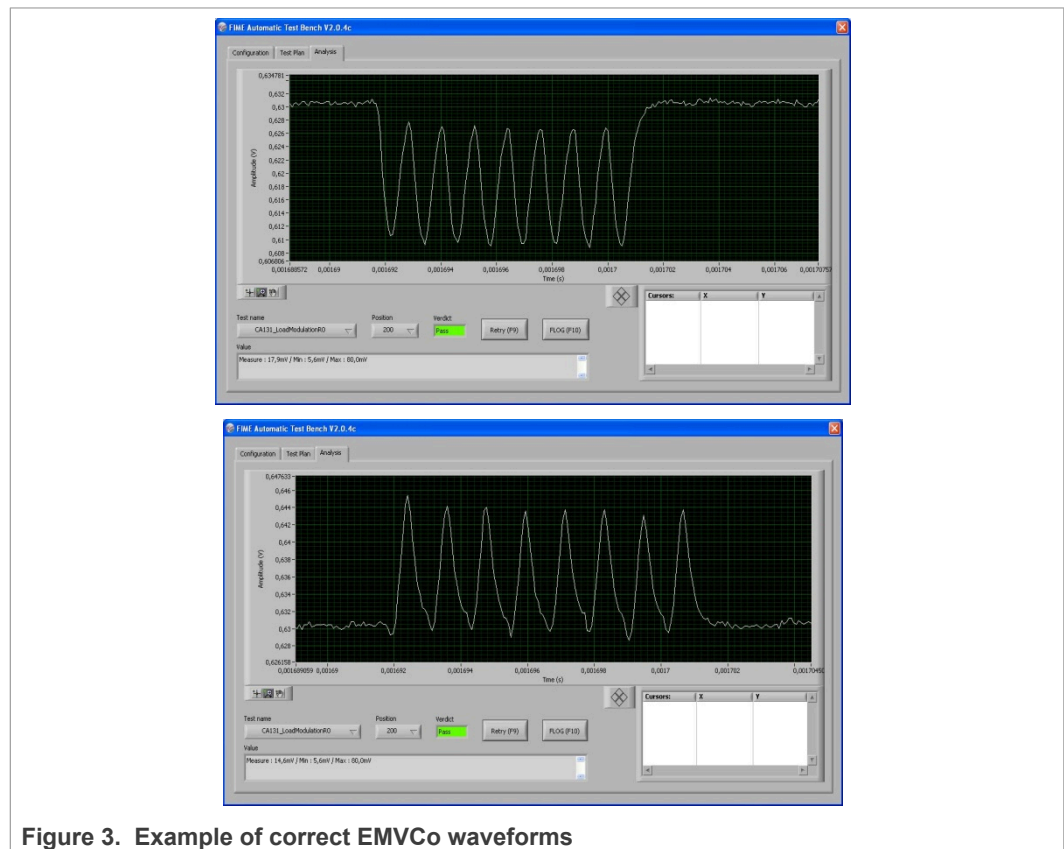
FIME Automatic Test Bench V2.0.4c

Configuration | Test Plan | Analysis

0,634781
0,632
0,63
0,628
0,626
0,624
0,622
0,62
0,618
0,616
0,614
0,612
0,61
0,608
0,606806

Amplitude (V)

0,001688572 0,00169 0,001692 0,001694 0,001696 0,001698 0,0017 0,001702 0,001704 0,001706 0,00170757

Time (s)

Cursors: X Y

Test name
CA131_LoadModulationR0

Position
200

Verdict
Pass

Retry (F9)

FLOG (F10)

Value
Measure : 17,9mV / Min : 5,6mV / Max : 80,0mV

FIME Automatic Test Bench V2.0.4c

Configuration | Test Plan | Analysis

0,647633
0,646
0,644
0,642
0,64
0,638
0,636
0,634
0,632
0,63
0,628
0,626158

Amplitude (V)

0,001689059 0,00169 0,001692 0,001694 0,001696 0,001698 0,0017 0,001702 0,00170458

Time (s)

Cursors: X Y

Test name
CA131_LoadModulationR0

Position
200

Verdict
Pass

Retry (F9)

FLOG (F10)

Value
Measure : 14,6mV / Min : 5,6mV / Max : 80,0mV

Figure 3. Example of correct EMVCo waveforms